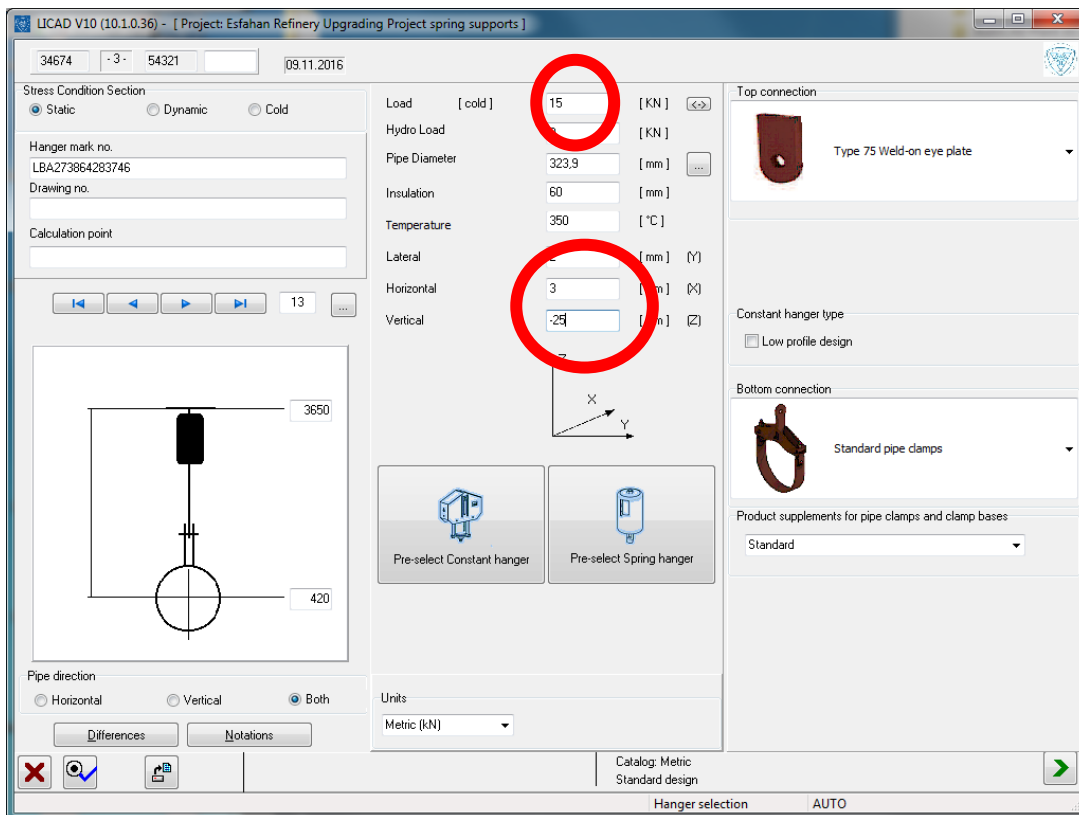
LICAD V10 (10.1.0.36) - [ Project: Esfahan Refinery Upgrading Project spring supports ]

34674 -3- 54321 09.11.2016

Stress Condition Section
Static Dynamic Cold

Hanger mark no.
LBA273864283746
Drawing no.

Calculation point

13 ...

3650
420

Pipe direction
Horizontal Vertical Both

Differences Notations

Load [ cold ] 15 [ KN ] <->
Hydro Load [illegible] [ KN ]
Pipe Diameter 323,9 [ mm ] ...
Insulation 60 [ mm ]
Temperature 350 [ °C ]
Lateral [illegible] [ mm ] (Y)
Horizontal 3 [ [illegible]m ] (X)
Vertical -25 [ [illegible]m ] (Z)

Z
X
Y

Pre-select Constant hanger
Pre-select Spring hanger

Units
Metric (kN)

Top connection
Type 75 Weld-on eye plate

Constant hanger type
Low profile design

Bottom connection
Standard pipe clamps

Product supplements for pipe clamps and clamp bases
Standard

Catalog: Metric
Standard design

Hanger selection AUTO